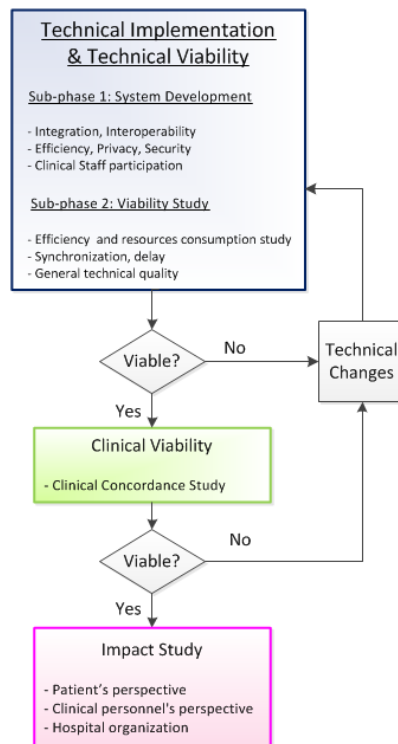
Technical Implementation & Technical Viability

Sub-phase 1: System Development

- Integration, Interoperability
- Efficiency, Privacy, Security
- Clinical Staff participation

Sub-phase 2: Viability Study

- Efficiency and resources consumption study
- Synchronization, delay
- General technical quality

Viable?

No

Technical Changes

Yes

Clinical Viability

- Clinical Concordance Study

Viable?

No

Yes

Impact Study

- Patient's perspective
- Clinical personnel's perspective
- Hospital organization